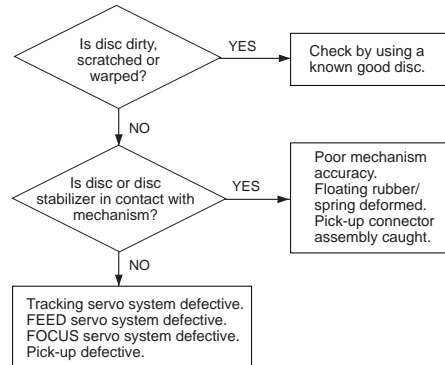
Is disc dirty, scratched or warped?

YES

Check by using a known good disc.

NO

Is disc or disc stabilizer in contact with mechanism?

YES

Poor mechanism accuracy.
Floating rubber/spring deformed.
Pick-up connector assembly caught.

NO

Tracking servo system defective.
FEED servo system defective.
FOCUS servo system defective.
Pick-up defective.